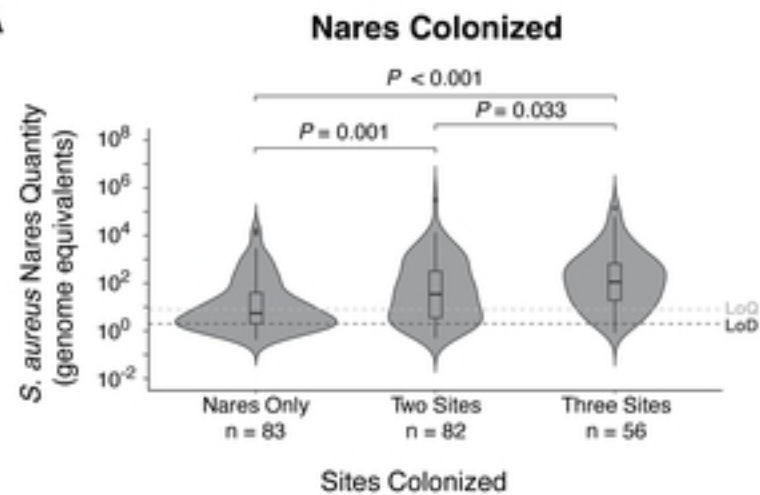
A

Nares Colonized

$P$ < 0.001

$P$ = 0.001

$P$ = 0.033

S. aureus Nares Quantity (genome equivalents)

$10^8$

$10^6$

$10^4$

$10^2$

$10^0$

$10^{-2}$

LoQ

LoD

Nares Only
n = 83

Two Sites
n = 82

Three Sites
n = 56

Sites Colonized